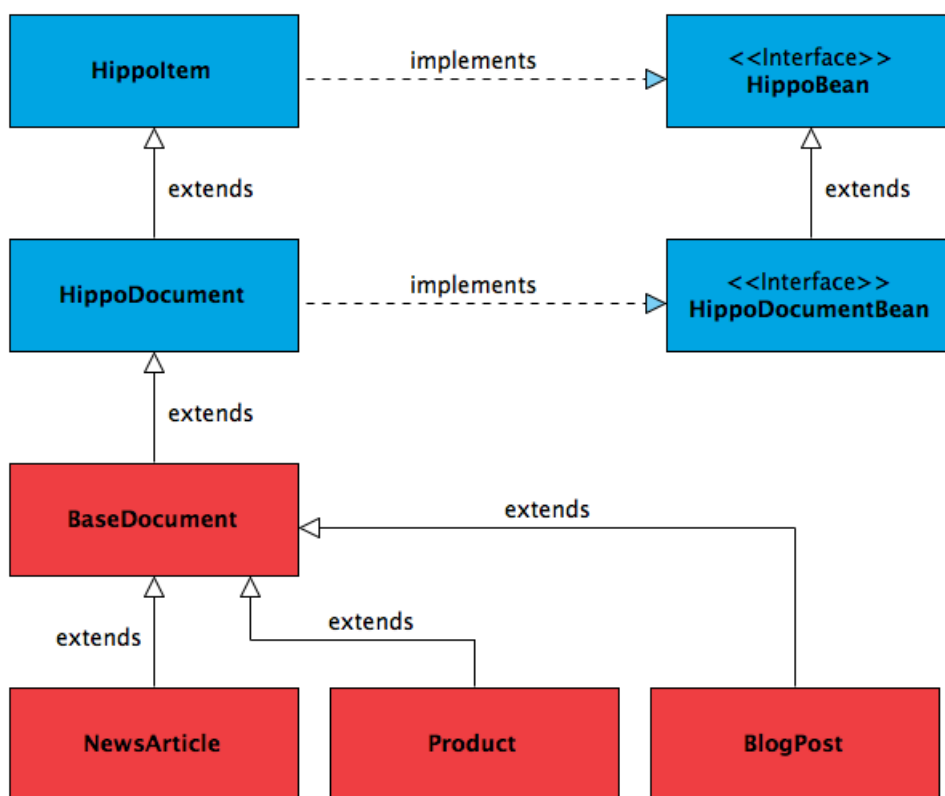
HippoItem

implements

<<Interface>>
HippoBean

extends

extends

HippoDocument

implements

<<Interface>>
HippoDocumentBean

extends

BaseDocument

extends

extends

extends

NewsArticle

Product

BlogPost